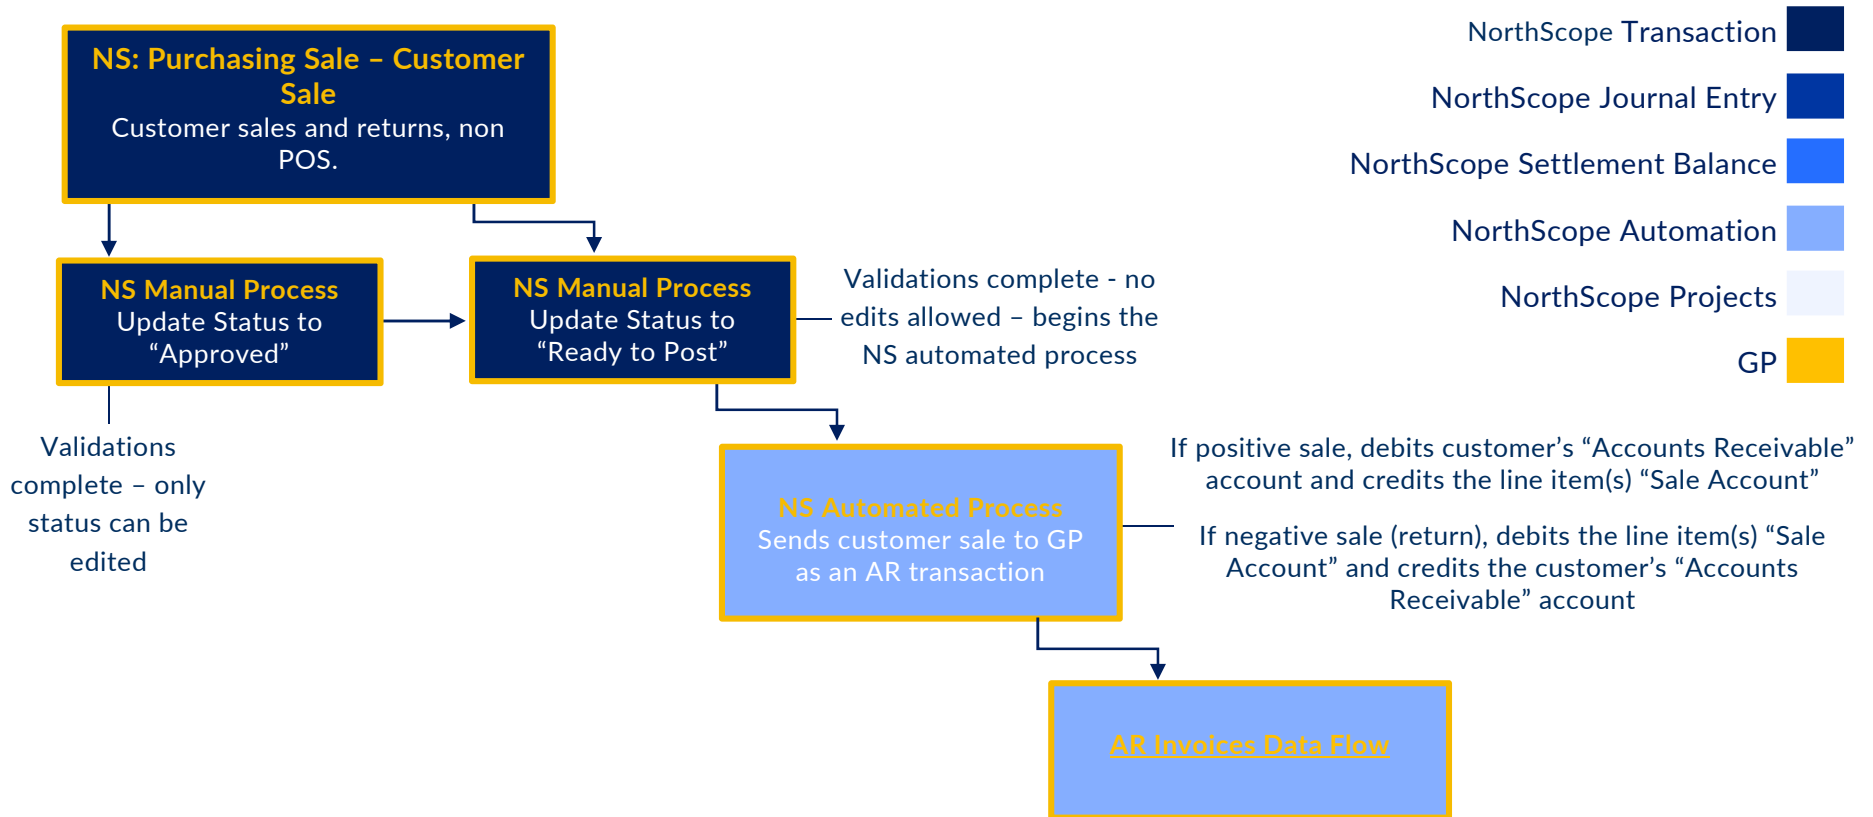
NS: Purchasing Sale – Customer Sale
Customer sales and returns, non POS.

NorthScope Transaction

NorthScope Journal Entry

NorthScope Settlement Balance

NorthScope Automation

NorthScope Projects

GP

NS Manual Process
Update Status to “Approved”

Validations complete – only status can be edited

NS Manual Process
Update Status to “Ready to Post”

Validations complete - no edits allowed – begins the NS automated process

NS Automated Process
Sends customer sale to GP as an AR transaction

If positive sale, debits customer’s “Accounts Receivable” account and credits the line item(s) “Sale Account”

If negative sale (return), debits the line item(s) “Sale Account” and credits the customer’s “Accounts Receivable” account

AR Invoices Data Flow